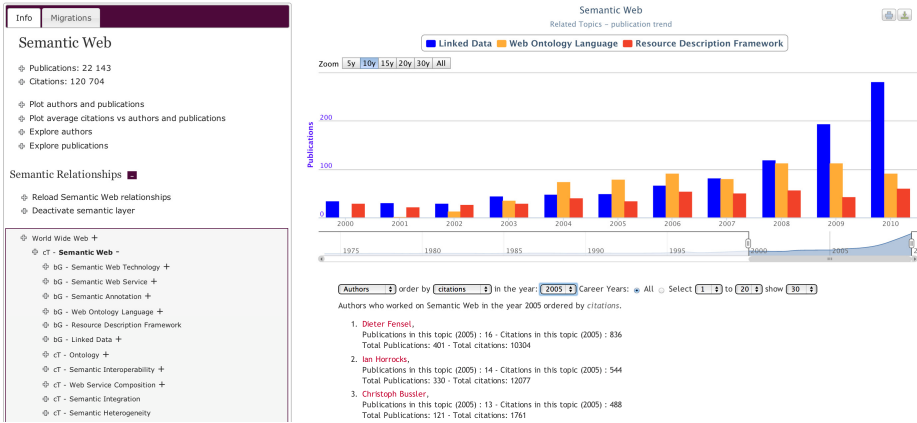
Info Migrations

Semantic Web

Publications: 22 143
Citations: 120 704

Plot authors and publications
Plot average citations vs authors and publications
Explore authors
Explore publications

Semantic Relationships –

Reload Semantic Web relationships
Deactivate semantic layer

World Wide Web +
cT - Semantic Web -
bG - Semantic Web Technology +
bG - Semantic Web Service +
bG - Semantic Annotation +
bG - Web Ontology Language +
bG - Resource Description Framework
bG - Linked Data +
cT - Ontology +
cT - Semantic Interoperability +
cT - Web Service Composition +
cT - Semantic Integration
cT - Semantic Heterogeneity

Semantic Web
Related Topics - publication trend

Linked Data Web Ontology Language Resource Description Framework

Zoom 5y 10y 15y 20y 30y All

Publications

200
100
0

2000 2001 2002 2003 2004 2005 2006 2007 2008 2009 2010

1975 1980 1985 1990 1995 2000 2005

Authors order by citations in the year: 2005 Career Years: All Select 1 to 20 show 30

Authors who worked on Semantic Web in the year 2005 ordered by citations.

1. Dieter Fensel,
Publications in this topic (2005) : 16 - Citations in this topic (2005) : 836
Total Publications: 401 - Total citations: 10304

2. Ian Horrocks,
Publications in this topic (2005) : 14 - Citations in this topic (2005) : 544
Total Publications: 330 - Total citations: 12077

3. Christoph Bussler,
Publications in this topic (2005) : 13 - Citations in this topic (2005) : 488
Total Publications: 121 - Total citations: 1761